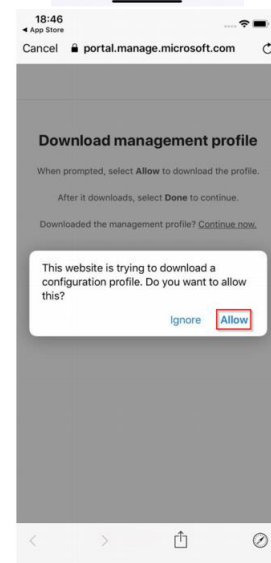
18:46
◀ App Store
Cancel portal.manage.microsoft.com

Download management profile

When prompted, select **Allow** to download the profile.

After it downloads, select **Done** to continue.

Downloaded the management profile? Continue now.

This website is trying to download a configuration profile. Do you want to allow this?

Ignore Allow